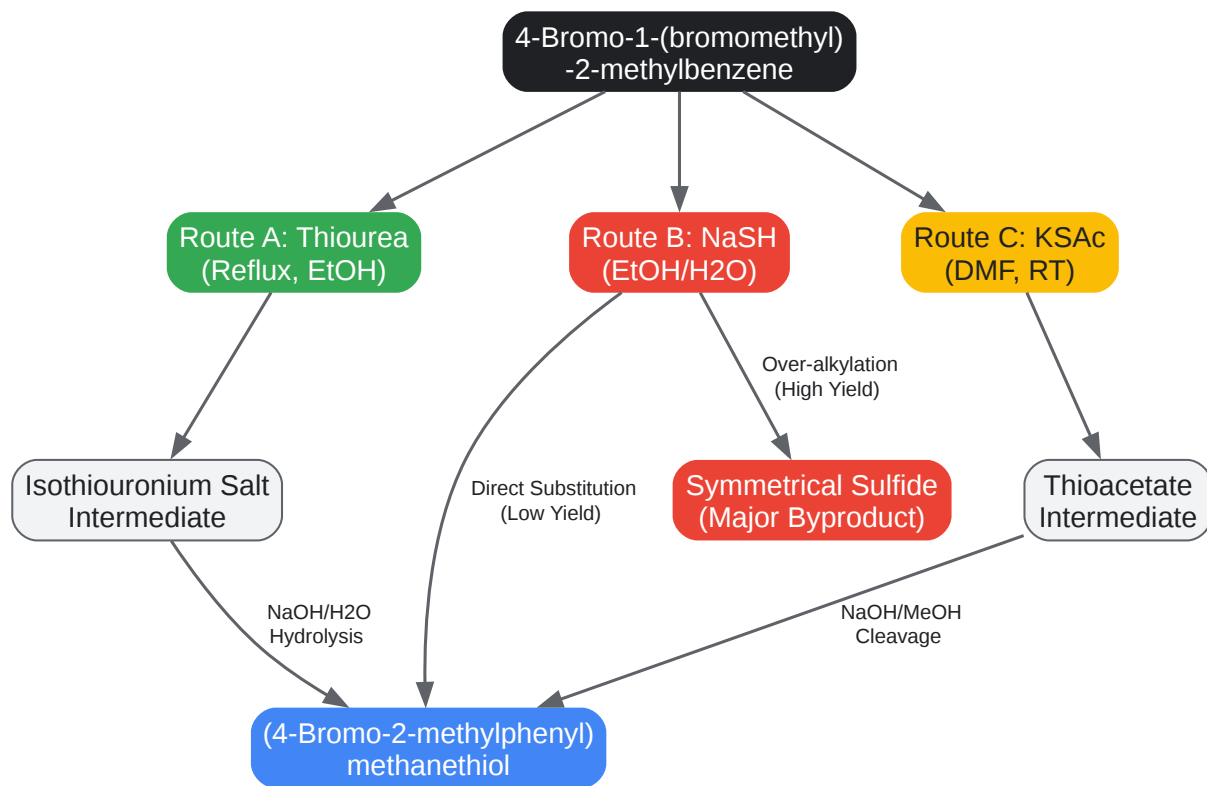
4-Bromo-1-(bromomethyl)
-2-methylbenzene

Route A: Thiourea
(Reflux, EtOH)

Route B: NaSH
(EtOH/H2O)

Route C: KSAc
(DMF, RT)

Over-alkylation
(High Yield)

Isothiouronium Salt
Intermediate

Direct Substitution
(Low Yield)

Symmetrical Sulfide
(Major Byproduct)

Thioacetate
Intermediate

NaOH/H2O
Hydrolysis

NaOH/MeOH
Cleavage

(4-Bromo-2-methylphenyl)
methanethiol